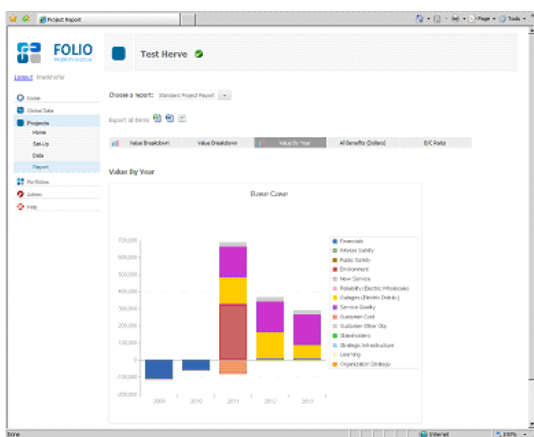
Project Report

Page • Tools •

FOLIO
PORTFOLIO SYSTEM

Test Herve

Logout lmwinhofer

Home
Global Data
Projects
Home
Set-Up
Data
Report
Portfolios
Admin
Help

Choose a report: Standard Project Report

Export all items:

| Value Breakdown | Value Breakdown | Value By Year | All Benefits (Dollars) | B/C Ratio |
|---|---|---|---|---|

Value By Year

Base Case

700,000
600,000
500,000
400,000
300,000
200,000
100,000
0
-100,000
-200,000

2009 2010 2011 2012 2013

Financials
Worker Safety
Public Safety
Environment
New Service
Reliability (Electric Wholesale)
Outages (Electric Distrib.)
Service Quality
Customer Cost
Customer Other Obj
Stakeholders
Strategic Infrastructure
Learning
Organization Strategy

Done
Internet
100%